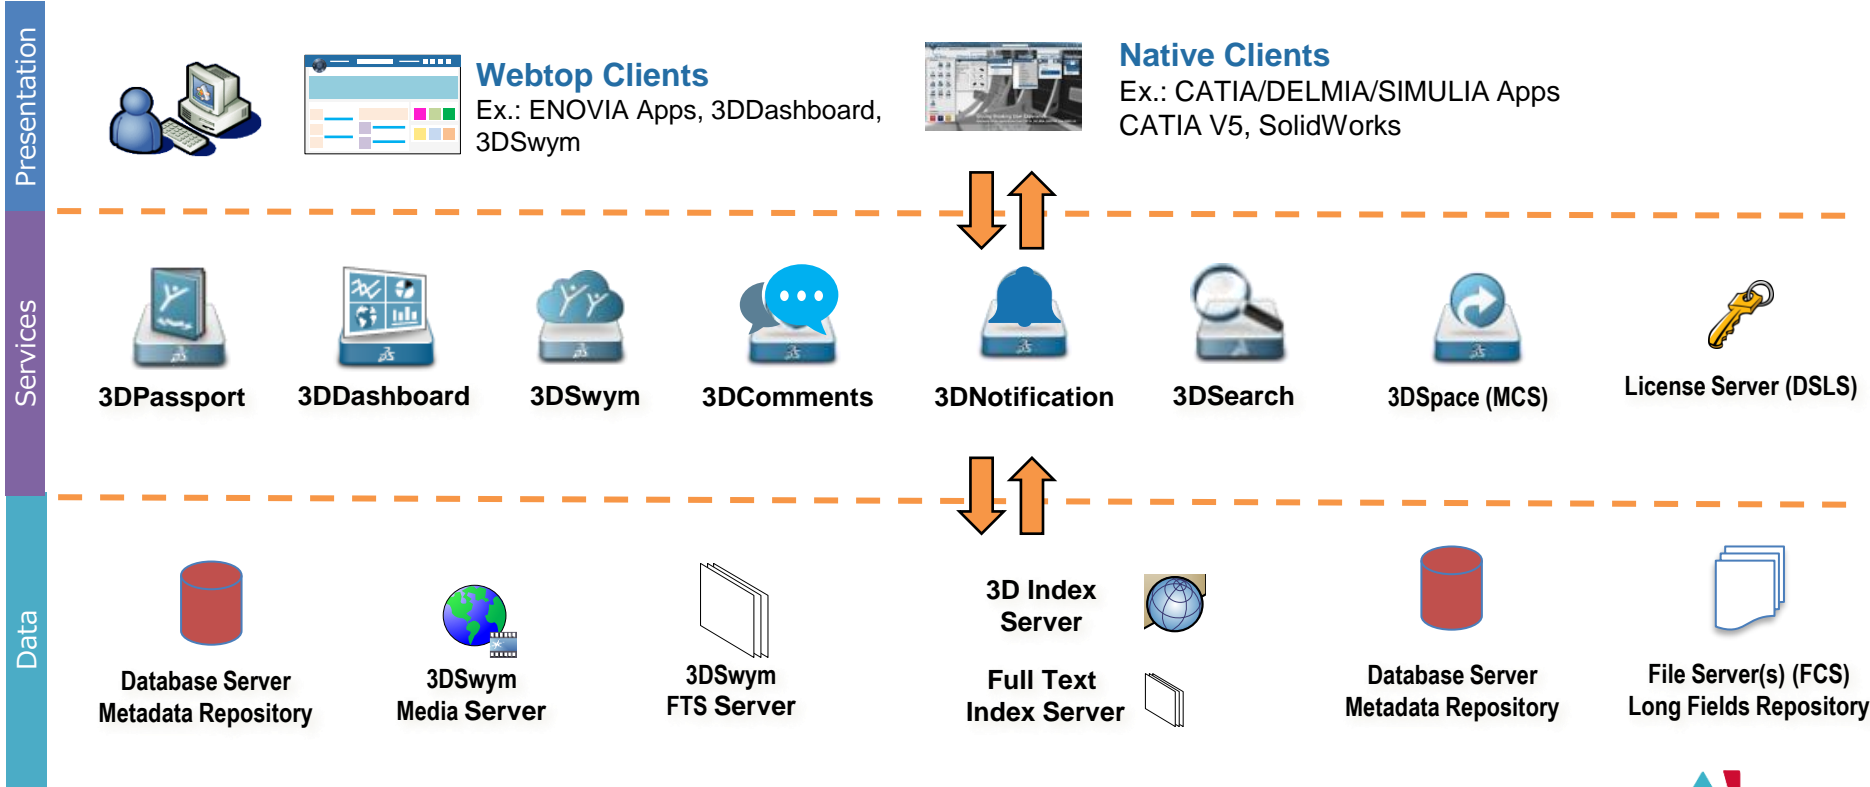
Presentation

Webtop Clients
Ex.: ENOVIA Apps, 3DDashboard, 3DSwym

Native Clients
Ex.: CATIA/DELMIA/SIMULIA Apps
CATIA V5, SolidWorks

Services

3DPassport

3DDashboard

3DSwym

3DComments

3DNotification

3DSearch

3DSpace (MCS)

License Server (DSLS)

Data

Database Server
Metadata Repository

3DSwym
Media Server

3DSwym
FTS Server

3D Index
Server

Full Text
Index Server

Database Server
Metadata Repository

File Server(s) (FCS)
Long Fields Repository